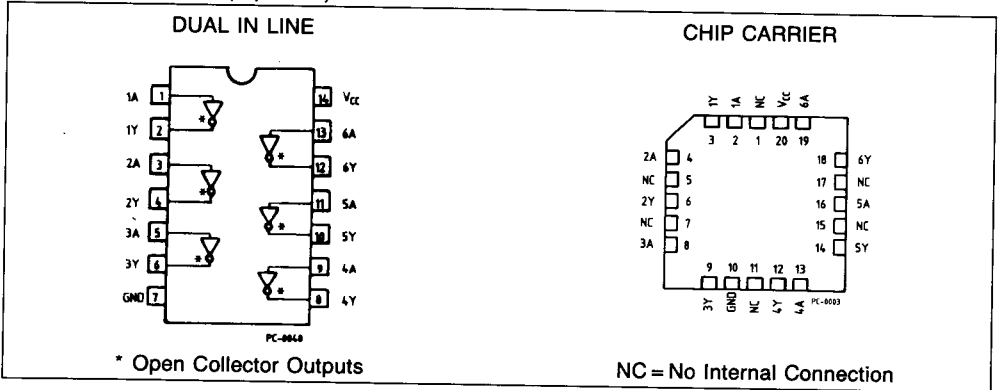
DUAL IN LINE

1A 1
1Y 2
2A 3
2Y 4
3A 5
3Y 6
GND 7
14 $V_{CC}$
13 6A
12 6Y
11 5A
10 5Y
9 4A
8 4Y

PC-0048

* Open Collector Outputs

CHIP CARRIER

1Y 1A NC $V_{CC}$ 6A
3 2 1 20 19
2A 4
NC 5
2Y 6
NC 7
3A 8
18 6Y
17 NC
16 5A
15 NC
14 5Y
9 10 11 12 13
3Y GND NC 4Y 4A
PC-0003

NC = No Internal Connection